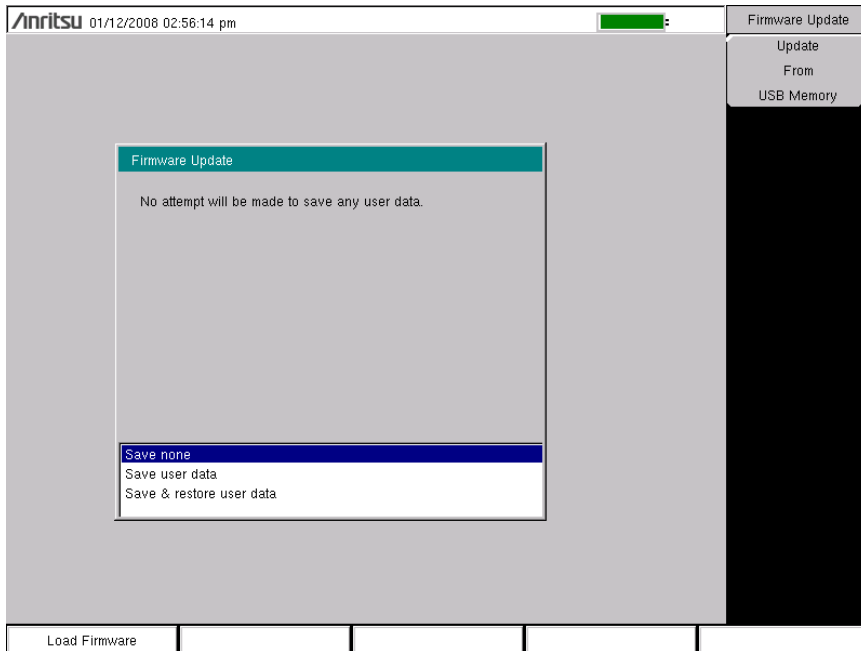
/inritsu 01/12/2008 02:56:14 pm

Firmware Update

Update From USB Memory

Firmware Update

No attempt will be made to save any user data.

Save none
Save user data
Save & restore user data

Load Firmware